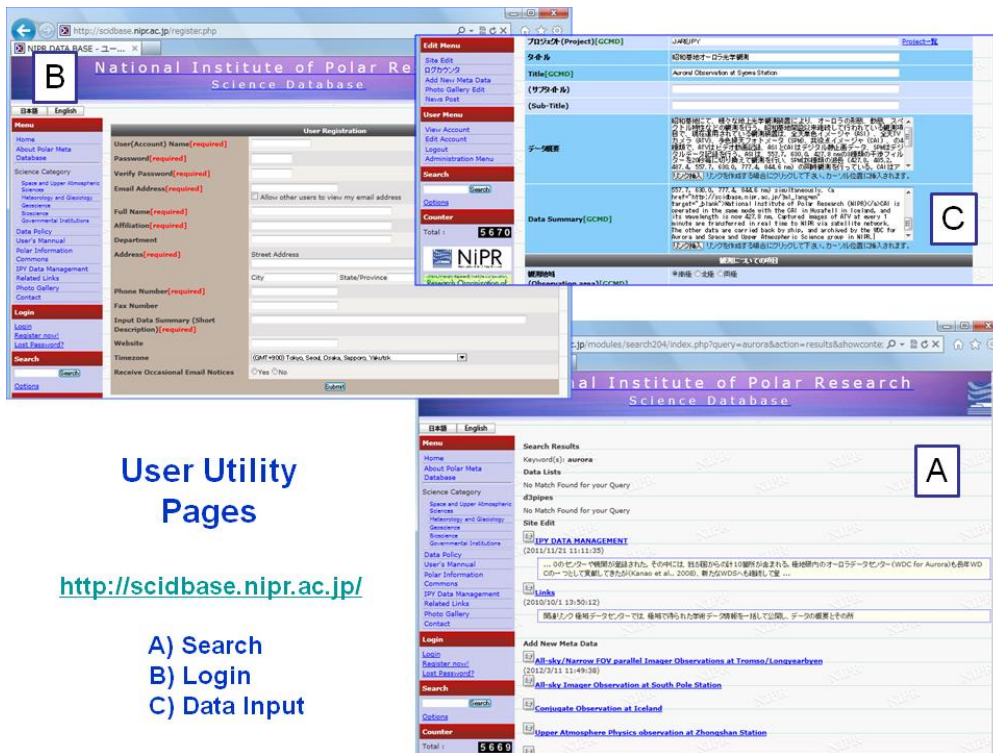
B

http://scidbase.nipr.ac.jp/register.php

NIPR DATA BASE - ユー...

National Institute of Polar Re
Science Database

日本語 English

Menu
Home
About Polar Meta Database
Science Category
Space and Upper Atmospheric Sciences
Meteorology and Glaciology
Geoscience
Bioscience
Governmental Institutions
Data Policy
User's Manual
Polar Information Commons
IPY Data Management
Related Links
Photo Gallery
Contact

Login
Login
Register now!
Lost Password?

Search
Search
Options

User Registration

| | |
|---|---|
| User(Account) Name[required] | |
| Password[required] | |
| Verify Password[required] | |
| Email Address[required] | Allow other users to view my email address |
| Full Name[required] | |
| Affiliation[required] | |
| Department | |
| Address[required] | Street Address City State/Province |
| Phone Number[required] | |
| Fax Number | |
| Input Data Summary (Short Description)[required] | |
| Website | |
| Timezone | (GMT+9:00) Tokyo, Seoul, Osaka, Sapporo, Yakutsk |
| Receive Occasional Email Notices | Yes No |

Submit

C

Edit Menu
Site Edit
ログカウンタ
Add New Meta Data
Photo Gallery Edit
News Post

User Menu
View Account
Edit Account
Logout
Administration Menu

Search
Search
Options

Counter
Total : 5670

NiPR

| | |
|---|---|
| プロジェクト(Project)[GCMD] | JARE JPY Project一覧 |
| タイトル | 昭和基地オーロラ光学観測 |
| Title[GCMD] | Auroral Observation at Syowa Station |
| (サブタイトル) | |
| (Sub-Title) | |
| データ概要 | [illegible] |
| Data Summary[GCMD] | 557.7, 630.0, 777.4, & 844.6 nm) simultaneously. ... operated in the same mode with the CAI in Husafell in Iceland, and its wavelength is now 427.8 nm. ... The other data are carried back by ship, and archived by the WDC for Aurora and Space and Upper Atmosphere Science group in NIPR. |

観測についての項目
観測地域 (Observation area)[GCMD] 南極 北極 両極

A

ac.jp/modules/search204/index.php?query=aurora&action=results&showconte

nal Institute of Polar Research
Science Database

日本語 English

Menu
Home
About Polar Meta Database
Science Category
Space and Upper Atmospheric Sciences
Meteorology and Glaciology
Geoscience
Bioscience
Governmental Institutions
Data Policy
User's Manual
Polar Information Commons
IPY Data Management
Related Links
Photo Gallery
Contact

Login
Login
Register now!
Lost Password?

Search
Search
Options

Counter
Total : 5669

Search Results
Keyword(s): aurora
Data Lists
No Match Found for your Query
d3pipes
No Match Found for your Query
Site Edit
IPY DATA MANAGEMENT
(2011/11/21 11:11:35)
... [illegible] (WDC for Aurora) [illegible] (Kanao et al., 2008)、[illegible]
Links
(2010/10/1 13:50:12)
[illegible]
Add New Meta Data
All-sky/Narrow FOV parallel Imager Observations at Tromso/Longyearbyen
(2012/3/11 11:49:38)
All-sky Imager Observation at South Pole Station
Conjugate Observation at Iceland
Upper Atmosphere Physics observation at Zhongshan Station

User Utility Pages

http://scidbase.nipr.ac.jp/

A) Search
B) Login
C) Data Input